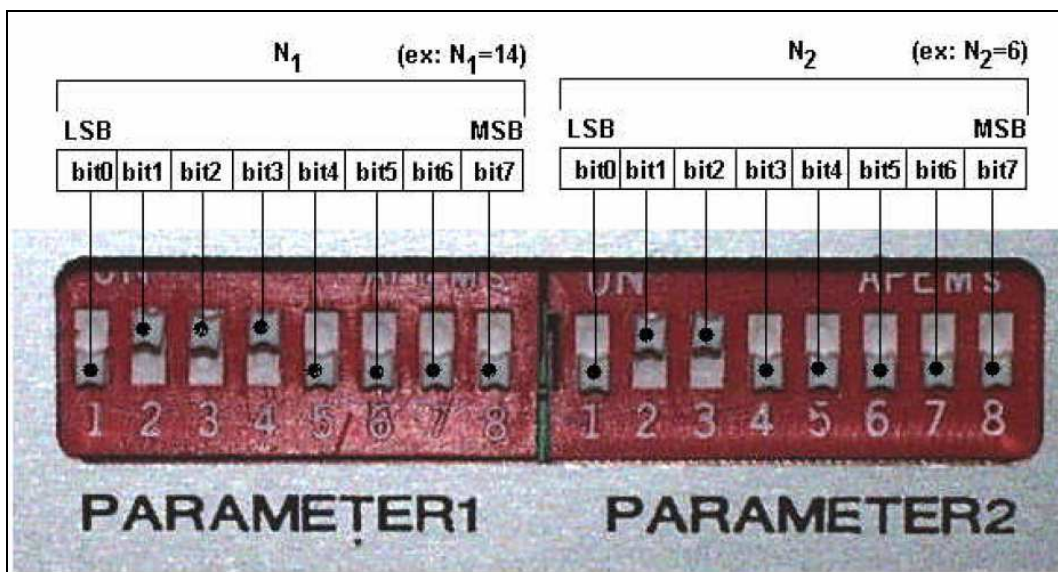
$N_1$ (ex: $N_1$=14)

LSB MSB

| bit0 | bit1 | bit2 | bit3 | bit4 | bit5 | bit6 | bit7 |
|---|---|---|---|---|---|---|---|

$N_2$ (ex: $N_2$=6)

LSB MSB

| bit0 | bit1 | bit2 | bit3 | bit4 | bit5 | bit6 | bit7 |
|---|---|---|---|---|---|---|---|

ON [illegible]

1 2 3 4 5 6 7 8

ON APEMS

1 2 3 4 5 6 7 8

PARAMETER1 PARAMETER2